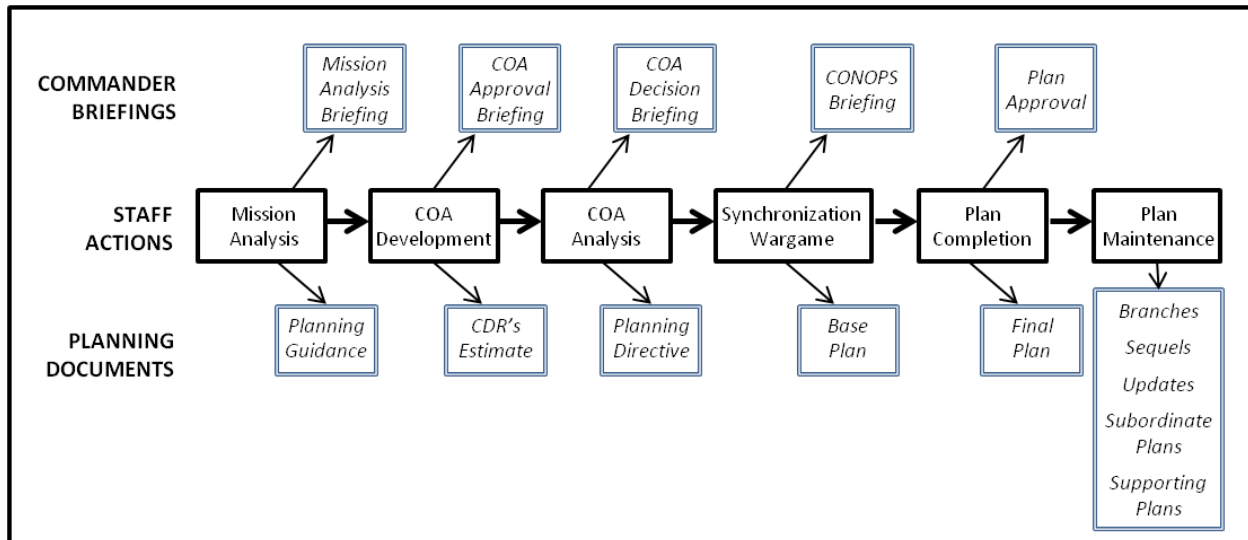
COMMANDER BRIEFINGS

Mission Analysis Briefing

COA Approval Briefing

COA Decision Briefing

CONOPS Briefing

Plan Approval

STAFF ACTIONS

Mission Analysis

COA Development

COA Analysis

Synchronization Wargame

Plan Completion

Plan Maintenance

PLANNING DOCUMENTS

Planning Guidance

CDR's Estimate

Planning Directive

Base Plan

Final Plan

Branches

Sequels

Updates

Subordinate Plans

Supporting Plans